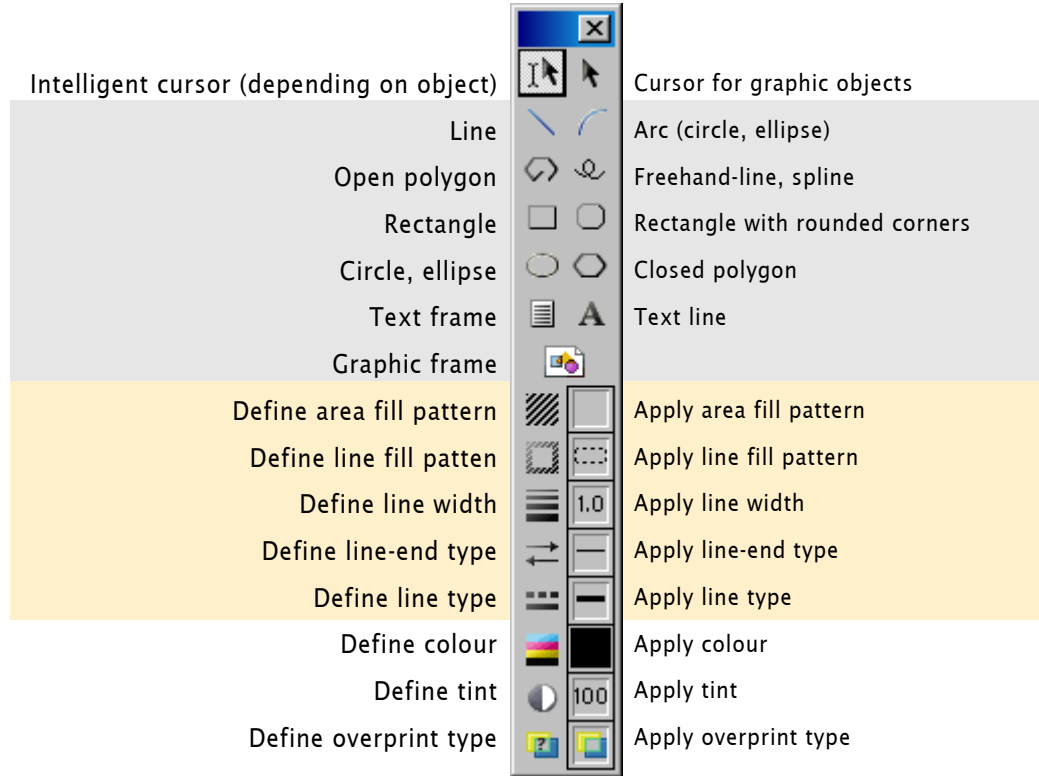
Intelligent cursor (depending on object)
Cursor for graphic objects
Line
Arc (circle, ellipse)
Open polygon
Freehand-line, spline
Rectangle
Rectangle with rounded corners
Circle, ellipse
Closed polygon
Text frame
A
Text line
Graphic frame
Define area fill pattern
Apply area fill pattern
Define line fill patten
Apply line fill pattern
Define line width
1.0
Apply line width
Define line-end type
Apply line-end type
Define line type
Apply line type
Define colour
Apply colour
Define tint
100
Apply tint
Define overprint type
Apply overprint type